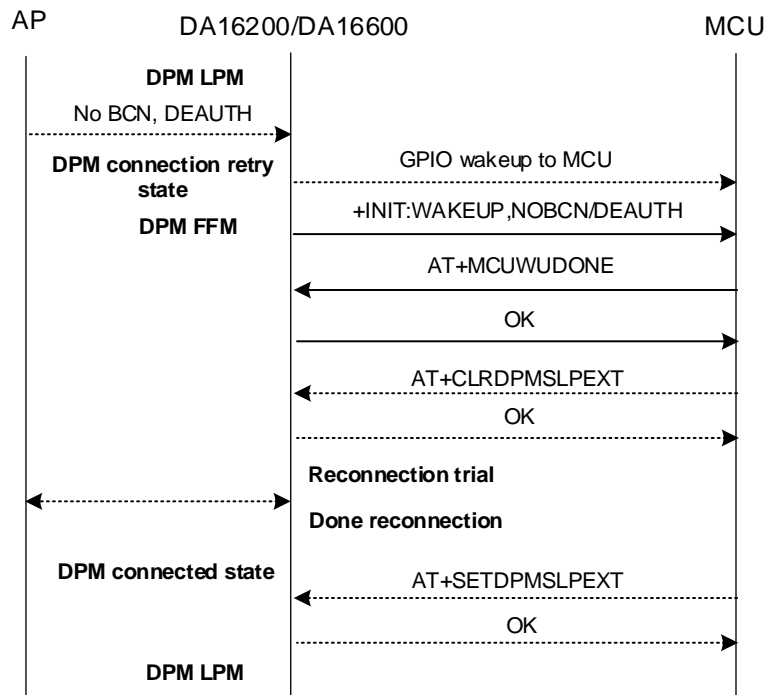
AP

DA16200/DA16600

MCU

DPM LPM

No BCN, DEAUTH

DPM connection retry state

GPIO wakeup to MCU

DPM FFM

+INIT:WAKEUP,NOBCN/DEAUTH

AT+MCUWUDONE

OK

AT+CLRDPMSLPEXT

OK

Reconnection trial

Done reconnection

DPM connected state

AT+SETDPMSLPEXT

OK

DPM LPM